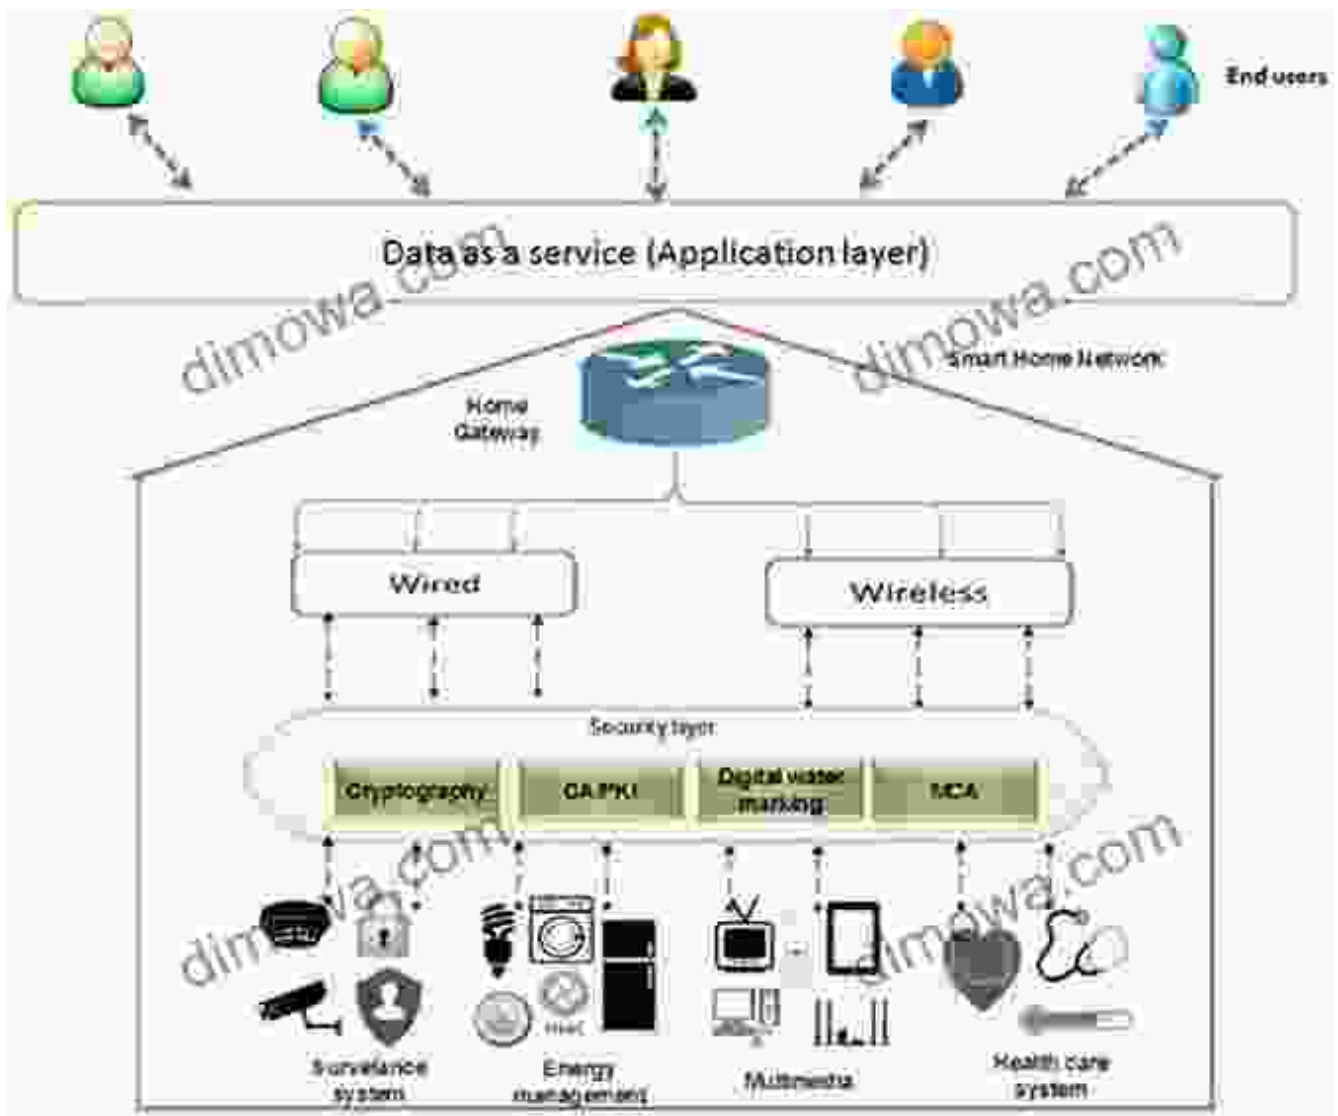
End users

Data as a service (Application layer)

dimowa.com

dimowa.com

Smart Home Network

Home Gateway

Wired

Wireless

Security layer

Cryptography

CA PKI

Digital water marking

MCA

dimowa.com

dimowa.com

HVAC

Surveillance system

Energy management

Multimedia

Health care system